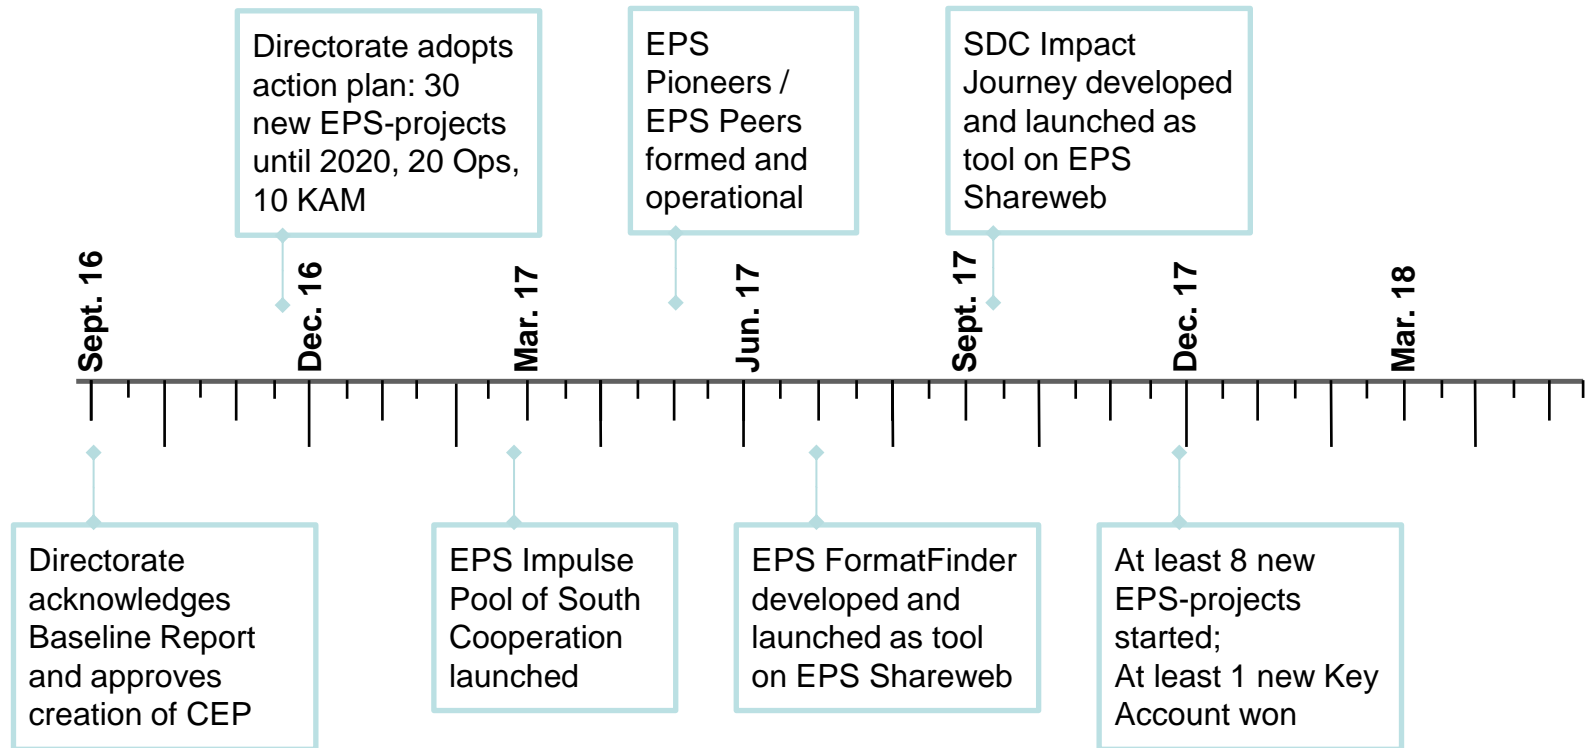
Directorate adopts action plan: 30 new EPS-projects until 2020, 20 Ops, 10 KAM

EPS Pioneers / EPS Peers formed and operational

SDC Impact Journey developed and launched as tool on EPS Shareweb

Sept. 16

Dec. 16

Mar. 17

Jun. 17

Sept. 17

Dec. 17

Mar. 18

Directorate acknowledges Baseline Report and approves creation of CEP

EPS Impulse Pool of South Cooperation launched

EPS FormatFinder developed and launched as tool on EPS Shareweb

At least 8 new EPS-projects started;
At least 1 new Key Account won